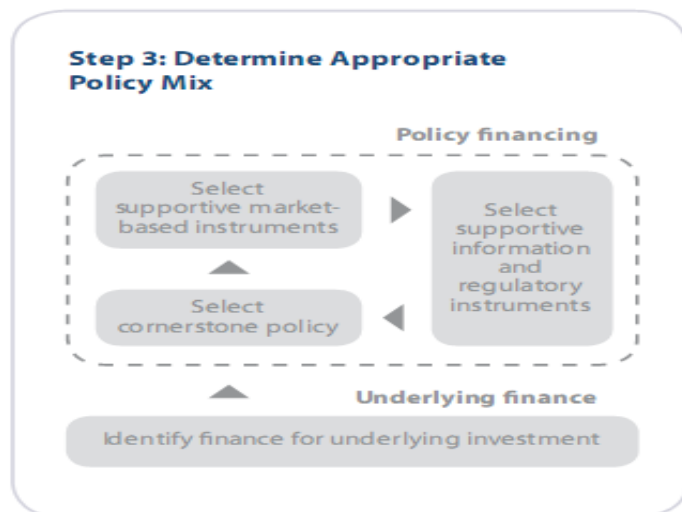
Step 3: Determine Appropriate Policy Mix

Policy financing

Select supportive market-based instruments

Select supportive information and regulatory instruments

Select cornerstone policy

Underlying finance

Identify finance for underlying investment